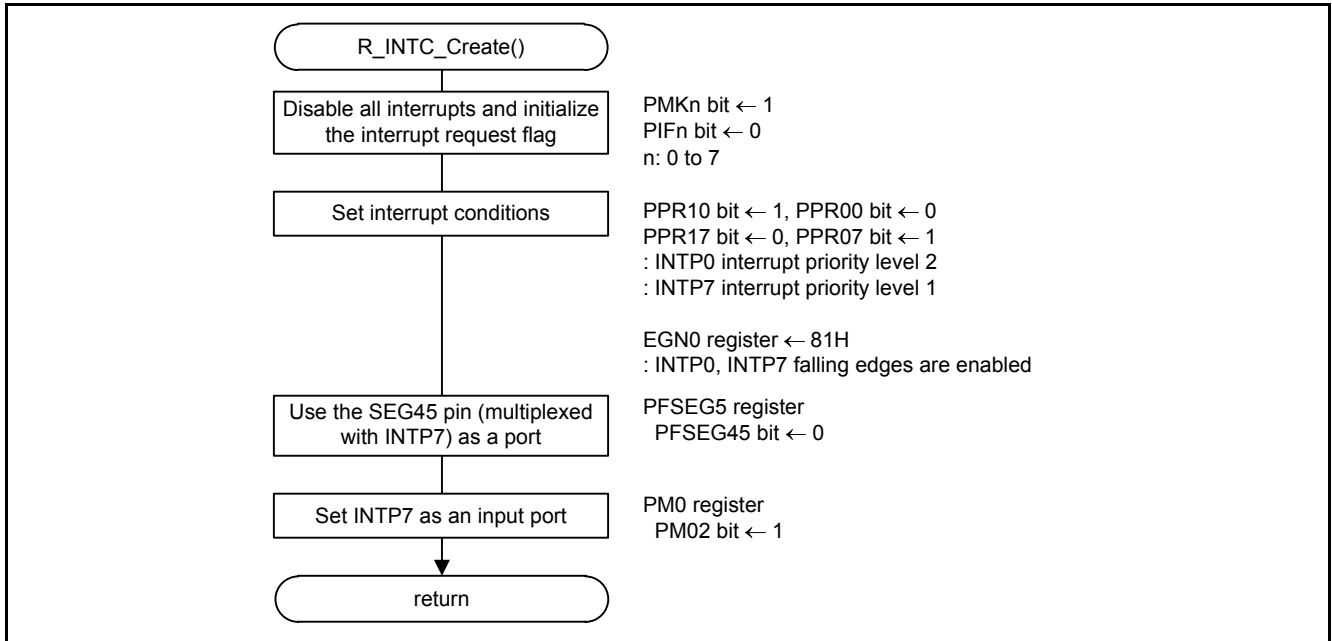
R_INTC_Create()

Disable all interrupts and initialize the interrupt request flag

PMKn bit ← 1
PIFn bit ← 0
n: 0 to 7

Set interrupt conditions

PPR10 bit ← 1, PPR00 bit ← 0
PPR17 bit ← 0, PPR07 bit ← 1
: INTP0 interrupt priority level 2
: INTP7 interrupt priority level 1

EGN0 register ← 81H
: INTP0, INTP7 falling edges are enabled

Use the SEG45 pin (multiplexed with INTP7) as a port

PFSEG5 register
PFSEG45 bit ← 0

Set INTP7 as an input port

PM0 register
PM02 bit ← 1

return